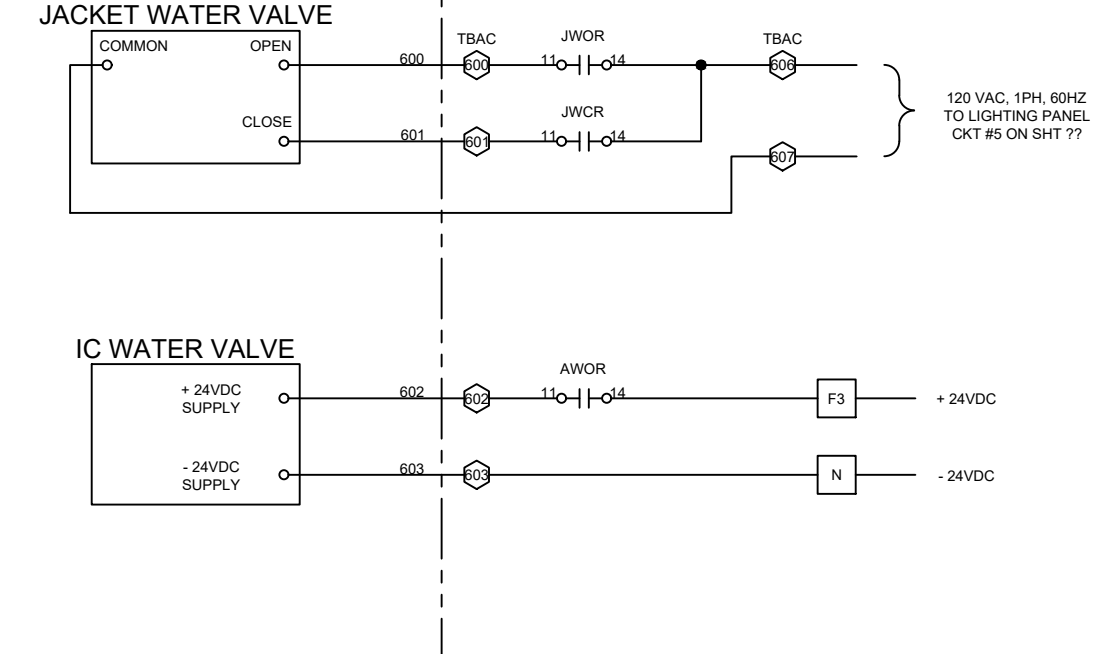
JACKET WATER VALVE

COMMON

OPEN

CLOSE

600

601

TBAC

600

601

JWOR

11

14

JWCR

11

14

TBAC

606

607

120 VAC, 1PH, 60HZ
TO LIGHTING PANEL
CKT #5 ON SHT ??

IC WATER VALVE

+ 24VDC
SUPPLY

- 24VDC
SUPPLY

602

603

602

603

AWOR

11

14

F3

N

+ 24VDC

- 24VDC